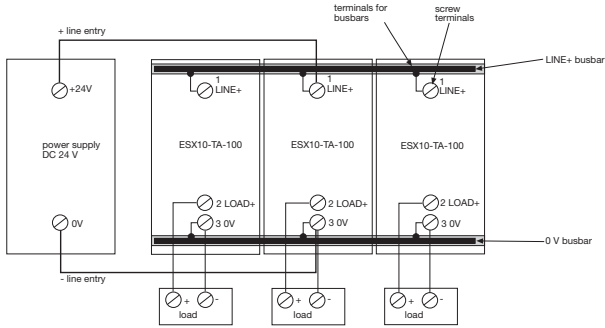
terminals for busbars

screw terminals

+ line entry

LINE+ busbar

+24V

1 LINE+

1 LINE+

1 LINE+

power supply DC 24 V

ESX10-TA-100

ESX10-TA-100

ESX10-TA-100

2 LOAD+

3 0V

2 LOAD+

3 0V

2 LOAD+

3 0V

0V

0 V busbar

- line entry

+ -

load

+ -

load

+ -

load